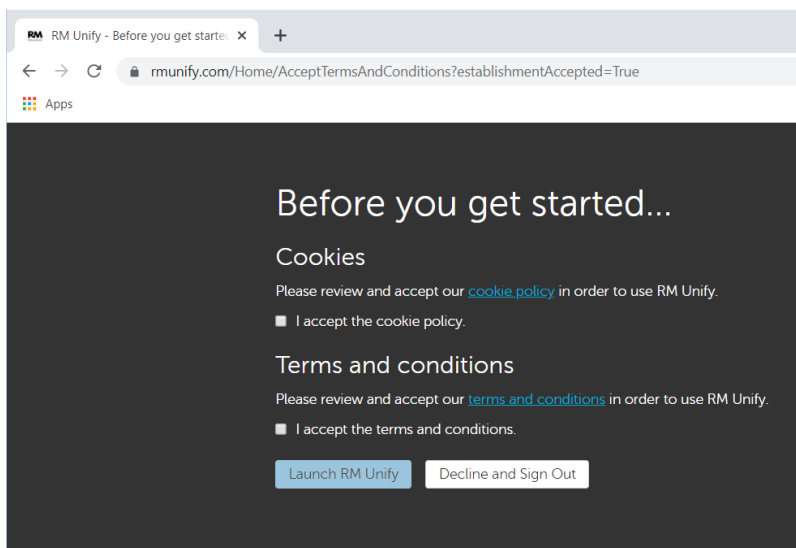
RM RM Unify - Before you get startec ×
+
rmunify.com/Home/AcceptTermsAndConditions?establishmentAccepted=True
Apps

Before you get started...

Cookies

Please review and accept our cookie policy in order to use RM Unify.

I accept the cookie policy.

Terms and conditions

Please review and accept our terms and conditions in order to use RM Unify.

I accept the terms and conditions.

Launch RM Unify
Decline and Sign Out